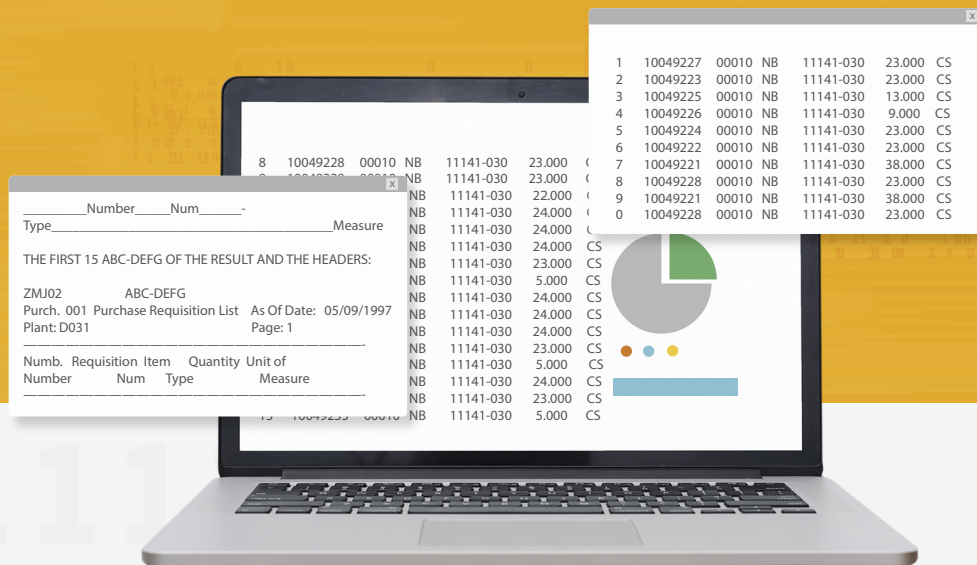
1 10049227 00010 NB 11141-030 23.000 CS
2 10049223 00010 NB 11141-030 23.000 CS
3 10049225 00010 NB 11141-030 13.000 CS
4 10049226 00010 NB 11141-030 9.000 CS
5 10049224 00010 NB 11141-030 23.000 CS
6 10049222 00010 NB 11141-030 23.000 CS
7 10049221 00010 NB 11141-030 38.000 CS
8 10049228 00010 NB 11141-030 23.000 CS
9 10049221 00010 NB 11141-030 38.000 CS
0 10049228 00010 NB 11141-030 23.000 CS

8 10049228 00010 NB 11141-030 23.000 CS
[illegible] NB 11141-030 23.000 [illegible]
NB 11141-030 22.000 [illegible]
NB 11141-030 24.000 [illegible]
NB 11141-030 23.000 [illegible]
NB 11141-030 24.000 CS
NB 11141-030 23.000 CS
NB 11141-030 5.000 CS
NB 11141-030 24.000 CS
NB 11141-030 24.000 CS
NB 11141-030 24.000 CS
NB 11141-030 23.000 CS
NB 11141-030 5.000 CS
NB 11141-030 24.000 CS
NB 11141-030 23.000 CS
15 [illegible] NB 11141-030 5.000 CS

x
__________Number_____Num_______-
Type_________________________________________Measure

THE FIRST 15 ABC-DEFG OF THE RESULT AND THE HEADERS:

ZMJ02 ABC-DEFG
Purch. 001 Purchase Requisition List As Of Date: 05/09/1997
Plant: D031 Page: 1
-
Numb. Requisition Item Quantity Unit of
Number Num Type Measure
-